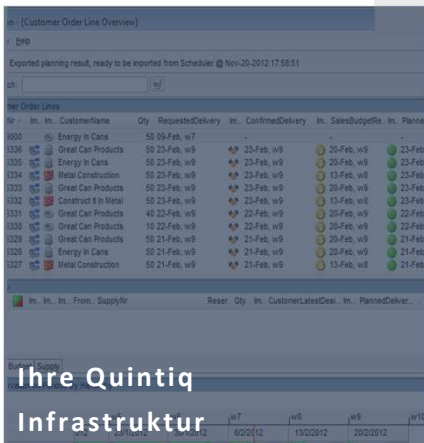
in - [Customer Order Line Overview]

Help

Exported planning result, ready to be imported from Scheduler @ Nov-20-2012 17:56:51

ch:

ner Order Lines

| Nr | Im. | In. | CustomerName | Qty | RequestedDelivery | Im. | ConfirmedDelivery | Im. | SalesBudgetRe. | Im. | Planne |
|---|---|---|---|---|---|---|---|---|---|---|---|
| 000 | | | Energy In Cans | 50 | 09-Feb, w7 | | - | | - | | |
| 336 | | | Great Can Products | 50 | 23-Feb, w9 | | 23-Feb, w9 | | 20-Feb, w9 | | 23-Feb |
| 335 | | | Energy in Cans | 50 | 23-Feb, w9 | | 23-Feb, w9 | | 20-Feb, w9 | | 23-Feb |
| 334 | | | Metal Construction | 50 | 23-Feb, w9 | | 23-Feb, w9 | | 13-Feb, w8 | | 23-Feb |
| 333 | | | Great Can Products | 50 | 23-Feb, w9 | | 23-Feb, w9 | | 20-Feb, w9 | | 23-Feb |
| 332 | | | Construct It In Metal | 50 | 23-Feb, w9 | | 23-Feb, w9 | | 13-Feb, w8 | | 23-Feb |
| 331 | | | Great Can Products | 40 | 22-Feb, w9 | | 22-Feb, w9 | | 20-Feb, w9 | | 22-Feb |
| 330 | | | Great Can Products | 10 | 22-Feb, w9 | | 22-Feb, w9 | | 20-Feb, w9 | | 22-Feb |
| 329 | | | Great Can Products | 50 | 21-Feb, w9 | | 21-Feb, w9 | | 20-Feb, w9 | | 21-Feb |
| 328 | | | Energy in Cans | 50 | 21-Feb, w9 | | 21-Feb, w9 | | 20-Feb, w9 | | 21-Feb |
| 327 | | | Metal Construction | 50 | 21-Feb, w9 | | 21-Feb, w9 | | 13-Feb, w8 | | 21-Feb |

Im.. In.. In.. From.. SupplyNr Reser. Qty Im.. CustomerLatestDesi.. Im.. PlannedDeliver..

Ihre Quintiq

Infrastruktur

w7 w8 w9 w10

6/2/2012 13/2/2012 20/2/2012